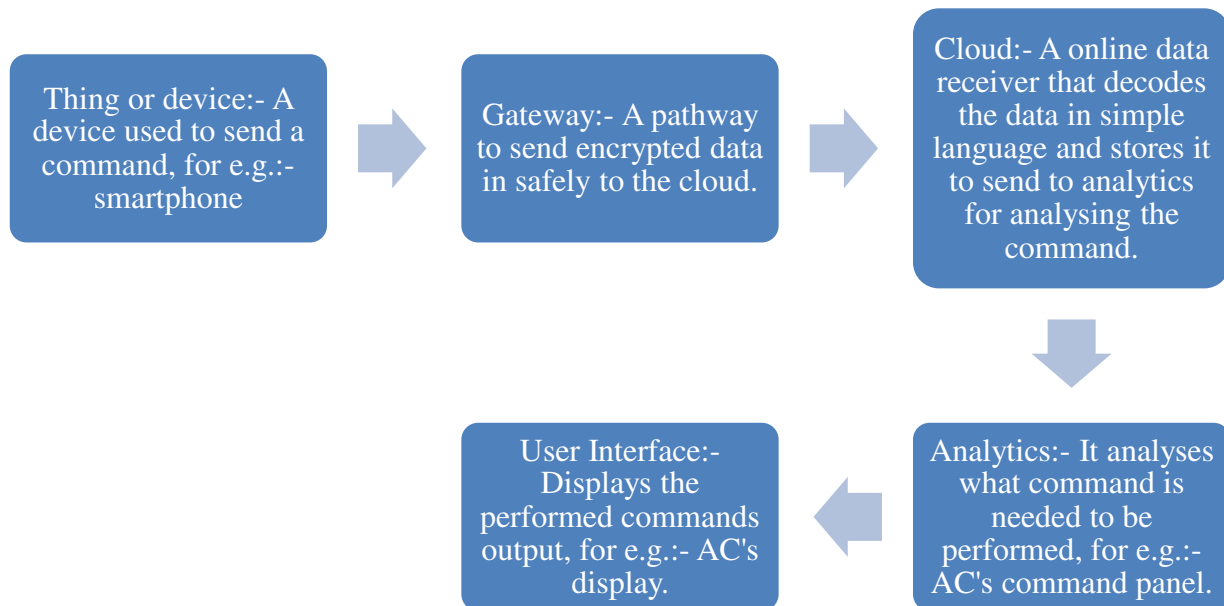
Thing or device:- A device used to send a command, for e.g.:- smartphone

Gateway:- A pathway to send encrypted data in safely to the cloud.

Cloud:- A online data receiver that decodes the data in simple language and stores it to send to analytics for analysing the command.

Analytics:- It analyses what command is needed to be performed, for e.g.:- AC's command panel.

User Interface:- Displays the performed commands output, for e.g.:- AC's display.